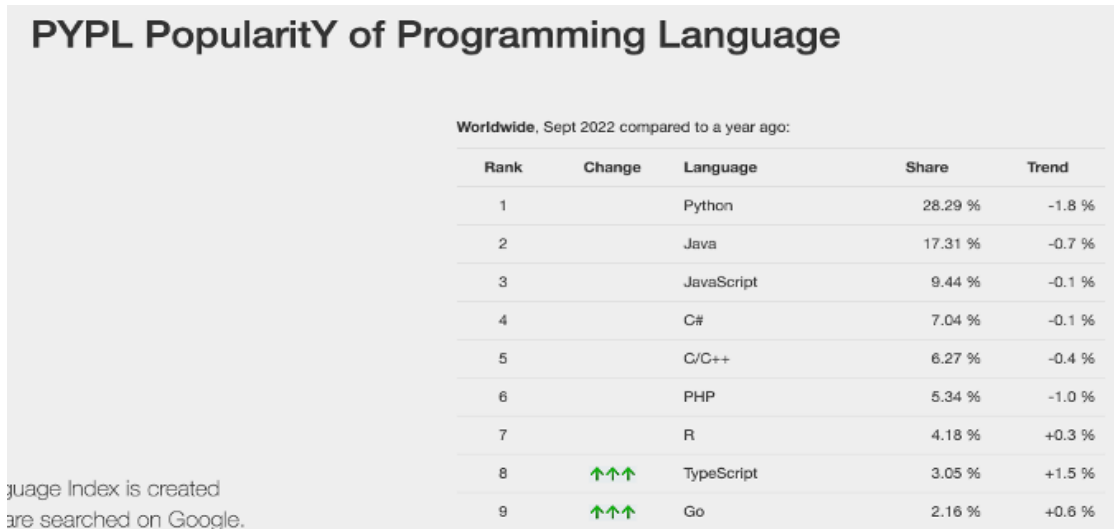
PYPL PopularitY of Programming Language

Worldwide, Sept 2022 compared to a year ago:

| Rank | Change | Language | Share | Trend |
|---|---|---|---|---|
| 1 | | Python | 28.29 % | -1.8 % |
| 2 | | Java | 17.31 % | -0.7 % |
| 3 | | JavaScript | 9.44 % | -0.1 % |
| 4 | | C# | 7.04 % | -0.1 % |
| 5 | | C/C++ | 6.27 % | -0.4 % |
| 6 | | PHP | 5.34 % | -1.0 % |
| 7 | | R | 4.18 % | +0.3 % |
| 8 | ↑↑↑ | TypeScript | 3.05 % | +1.5 % |
| 9 | ↑↑↑ | Go | 2.16 % | +0.6 % |

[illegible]guage Index is created
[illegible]are searched on Google.